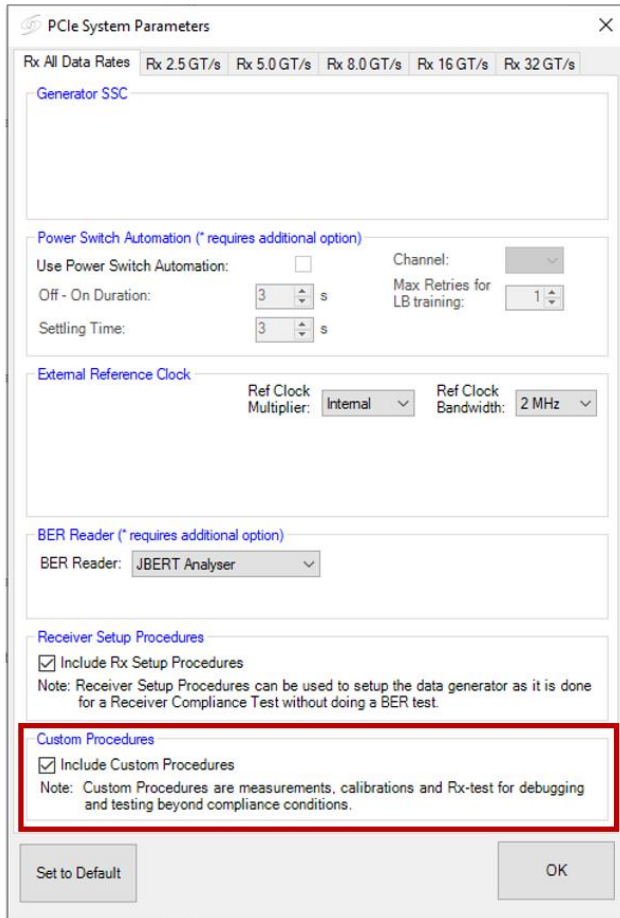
PCIe System Parameters

×

Rx All Data Rates | Rx 2.5 GT/s | Rx 5.0 GT/s | Rx 8.0 GT/s | Rx 16 GT/s | Rx 32 GT/s

Generator SSC

Power Switch Automation (* requires additional option)

Use Power Switch Automation:

Channel:

Off - On Duration: 3 s

Max Retries for LB training: 1

Settling Time: 3 s

External Reference Clock

Ref Clock Multiplier: Internal

Ref Clock Bandwidth: 2 MHz

BER Reader (* requires additional option)

BER Reader: JBERT Analyser

Receiver Setup Procedures

☑ Include Rx Setup Procedures

Note: Receiver Setup Procedures can be used to setup the data generator as it is done for a Receiver Compliance Test without doing a BER test.

Custom Procedures

☑ Include Custom Procedures

Note: Custom Procedures are measurements, calibrations and Rx-test for debugging and testing beyond compliance conditions.

Set to Default

OK